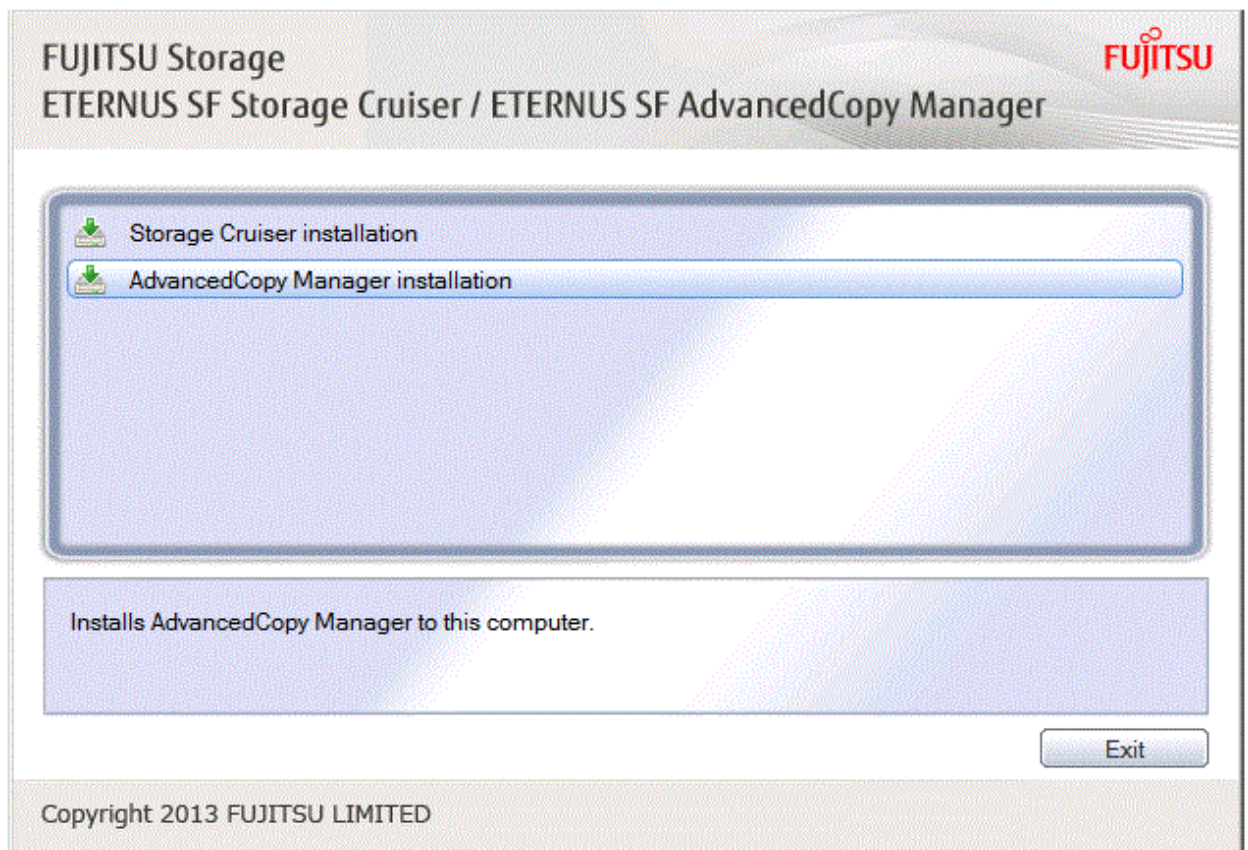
FUJITSU Storage
ETERNUS SF Storage Cruiser / ETERNUS SF AdvancedCopy Manager

FUJITSU

Storage Cruiser installation

AdvancedCopy Manager installation

Installs AdvancedCopy Manager to this computer.

Exit

Copyright 2013 FUJITSU LIMITED